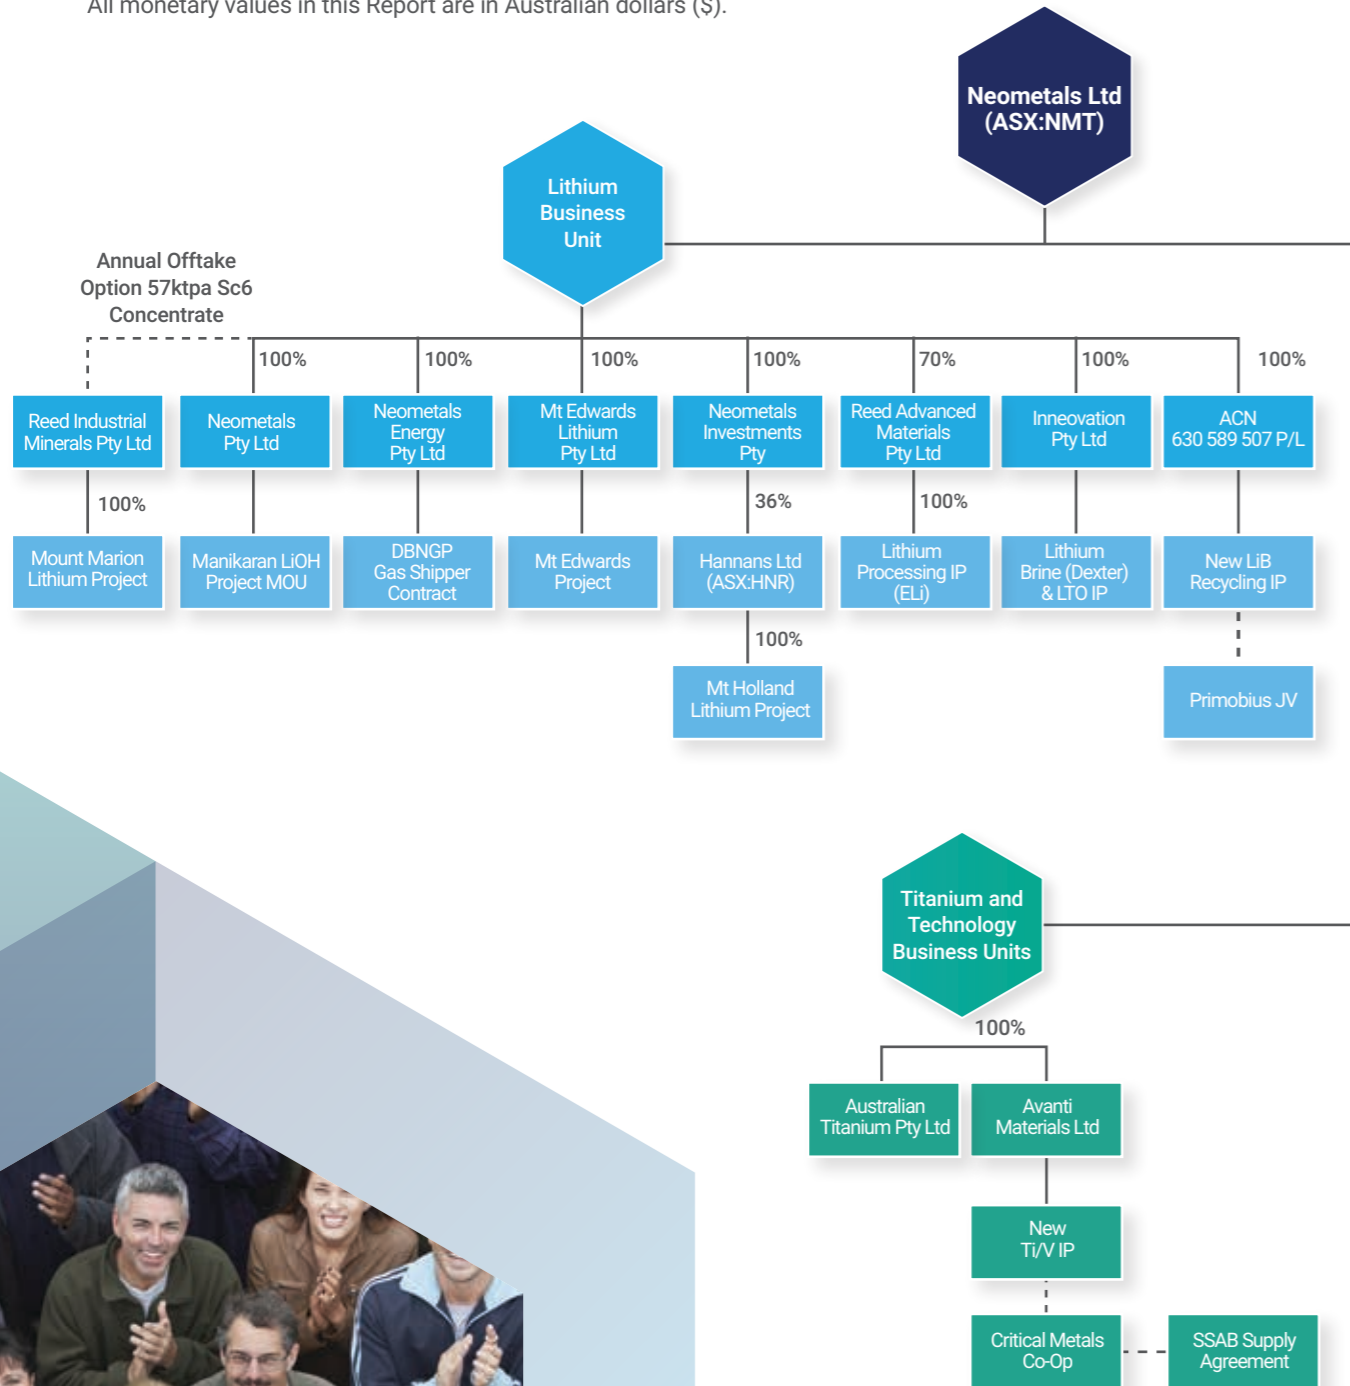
All monetary values in this Report are in Australian dollars ($).

Neometals Ltd (ASX:NMT)

Lithium Business Unit

Annual Offtake Option 57ktpa Sc6 Concentrate

100%

100%

100%

100%

70%

100%

100%

Reed Industrial Minerals Pty Ltd

Neometals Pty Ltd

Neometals Energy Pty Ltd

Mt Edwards Lithium Pty Ltd

Neometals Investments Pty

Reed Advanced Materials Pty Ltd

Inneovation Pty Ltd

ACN 630 589 507 P/L

100%

36%

100%

Mount Marion Lithium Project

Manikaran LiOH Project MOU

DBNGP Gas Shipper Contract

Mt Edwards Project

Hannans Ltd (ASX:HNR)

Lithium Processing IP (ELi)

Lithium Brine (Dexter) & LTO IP

New LiB Recycling IP

100%

Mt Holland Lithium Project

Primobius JV

Titanium and Technology Business Units

100%

Australian Titanium Pty Ltd

Avanti Materials Ltd

New Ti/V IP

Critical Metals Co-Op

SSAB Supply Agreement